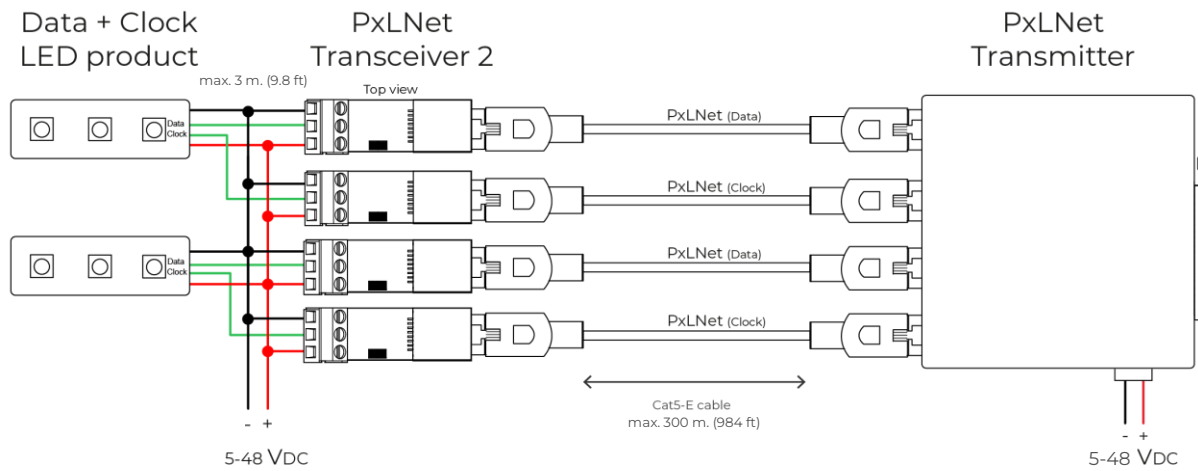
Data + Clock
LED product

PxLNet
Transceiver 2

PxLNet
Transmitter

max. 3 m. (9.8 ft)

Top view

Data
Clock

Data
Clock

PxLNet (Data)

PxLNet (Clock)

PxLNet (Data)

PxLNet (Clock)

Cat5-E cable
max. 300 m. (984 ft)

- +

5-48 VDC

- +

5-48 VDC